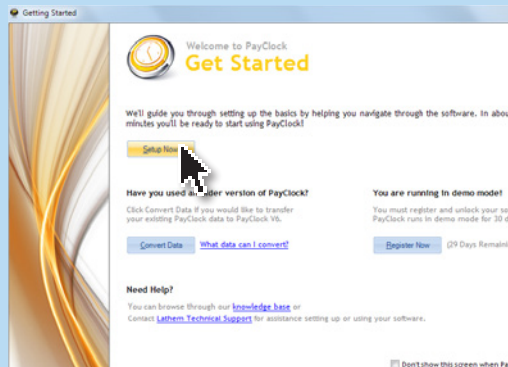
Getting Started

Welcome to PayClock
Get Started

We'll guide you through setting up the basics by helping you navigate through the software. In abou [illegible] minutes you'll be ready to start using PayClock!

Setup Now

Have you used an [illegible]der version of PayClock?

Click Convert Data if you would like to transfer your existing PayClock data to PayClock V6.

Convert Data What data can I convert?

You are running in demo mode!

You must register and unlock your s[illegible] PayClock runs in demo mode for 30 d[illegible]

Register Now (29 Days Remainin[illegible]

Need Help?

You can browse through our knowledge base or Contact Lathem Technical Support for assistance setting up or using your software.

Don't show this screen when Pa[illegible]